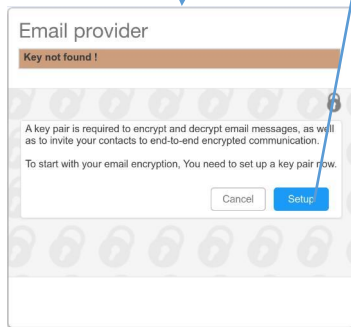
Email provider

Key not found !

A key pair is required to encrypt and decrypt email messages, as well as to invite your contacts to end-to-end encrypted communication.

To start with your email encryption, You need to set up a key pair now.

Cancel

Setup